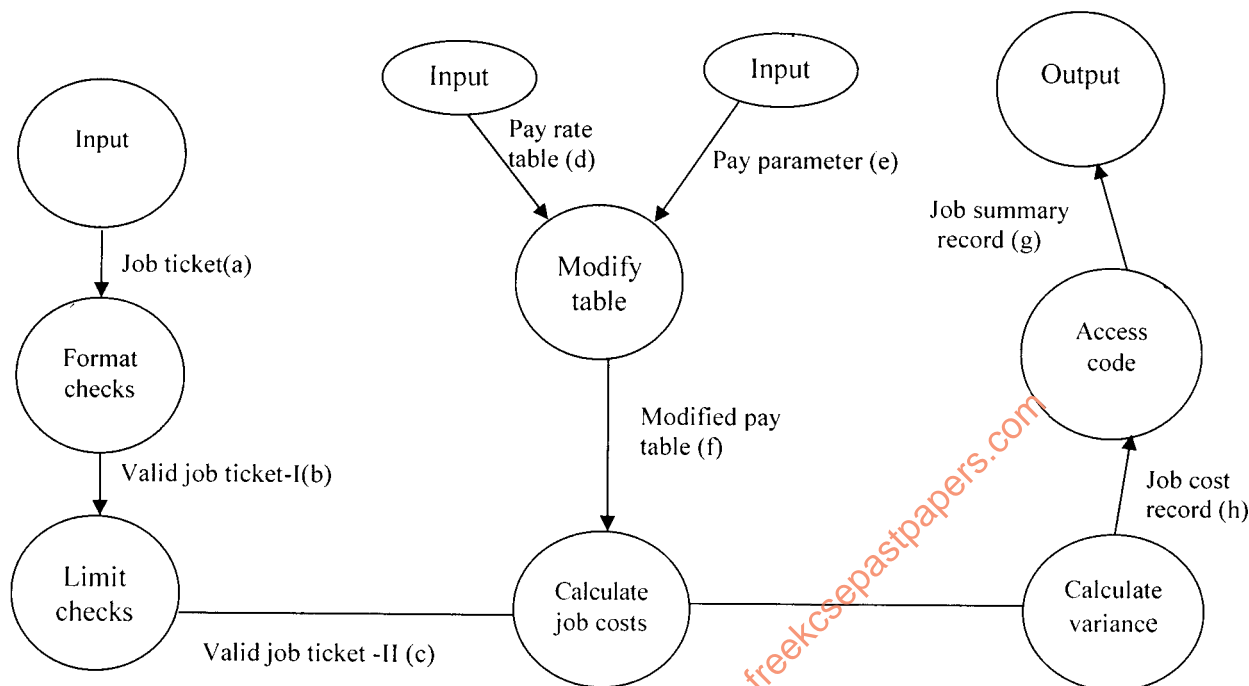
Input

Input

Input

Output

Pay rate table (d)

Pay parameter (e)

Job summary record (g)

Job ticket(a)

Modify table

Format checks

Access code

Modified pay table (f)

Valid job ticket-I(b)

Job cost record (h)

Limit checks

Calculate job costs

Calculate variance

Valid job ticket -II (c)

freekcsepastpapers.com